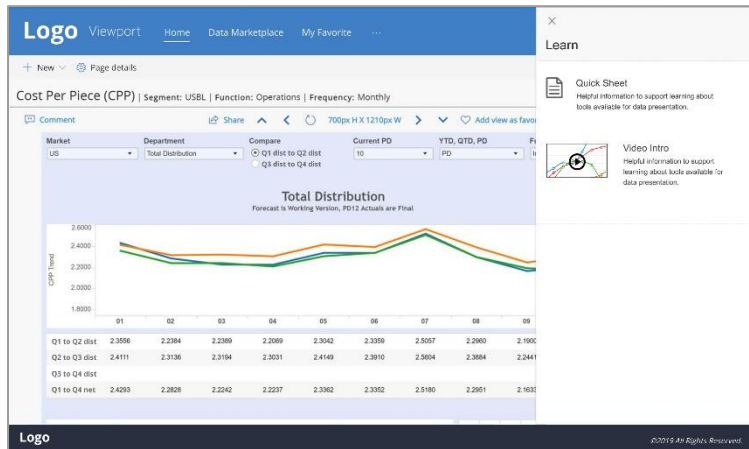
Logo Viewport Home Data Marketplace My Favorite ···

+ New ⚙ Page details

Cost Per Piece (CPP) | Segment: USBL | Function: Operations | Frequency: Monthly

Comment Share 700px H X 1210px W Add view as favo

Market
US

Department
Total Distribution

Compare
Q1 dist to Q2 dist
Q3 dist to Q4 dist

Current PD
10

YTD, QTD, PD
PD

Total Distribution
Forecast is Working Version, PD12 Actuals are Final

CPP Trend

2.6000
2.4000
2.2000
2.0000
1.8000

01 02 03 04 05 06 07 08 09

| | | | | | | | | | |
|---|---|---|---|---|---|---|---|---|---|
| Q1 to Q2 dist | 2.3556 | 2.2384 | 2.2389 | 2.2069 | 2.3042 | 2.3359 | 2.5057 | 2.2960 | 2.1900 |
| Q2 to Q3 dist | 2.4111 | 2.3136 | 2.3194 | 2.3031 | 2.4149 | 2.3910 | 2.5604 | 2.3884 | 2.2441 |
| Q3 to Q4 dist | | | | | | | | | |
| Q1 to Q4 net | 2.4293 | 2.2828 | 2.2242 | 2.2237 | 2.3362 | 2.3352 | 2.5180 | 2.2951 | 2.1633 |

×
Learn

Quick Sheet
Helpful information to support learning about tools available for data presentation.

Video Intro
Helpful information to support learning about tools available for data presentation.

Logo
©2019 All Rights Reserved.